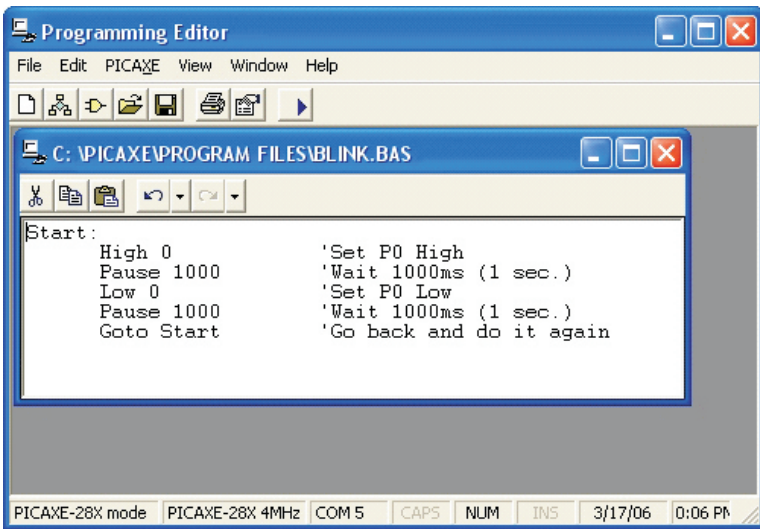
Programming Editor

File Edit PICAXE View Window Help

C: \PICAXE\PROGRAM FILES\BLINK.BAS

Start:
High 0 'Set P0 High
Pause 1000 'Wait 1000ms (1 sec.)
Low 0 'Set P0 Low
Pause 1000 'Wait 1000ms (1 sec.)
Goto Start 'Go back and do it again

PICAXE-28X mode | PICAXE-28X 4MHz | COM 5 | CAPS | NUM | INS | 3/17/06 | 0:06 PM